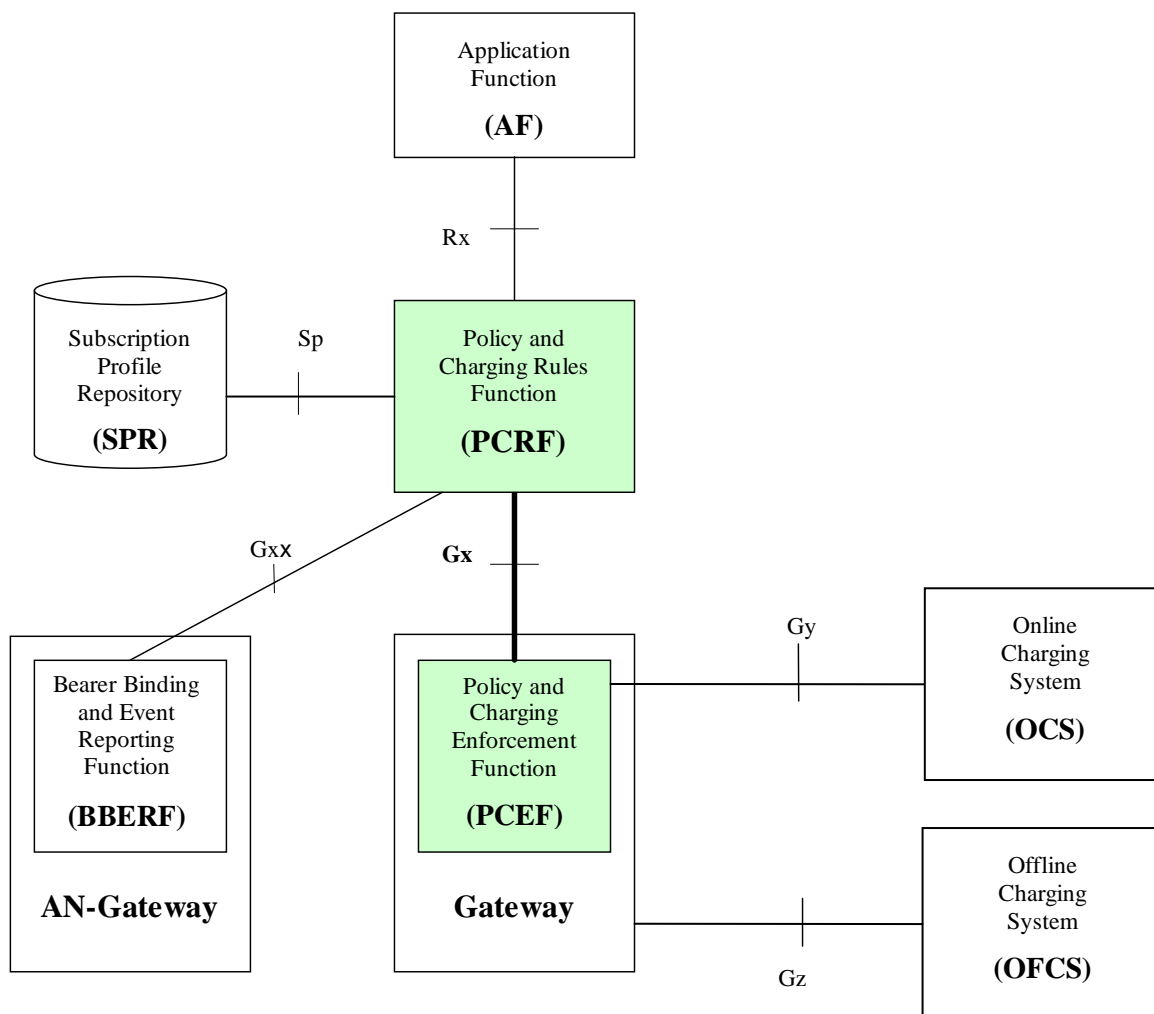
Application Function
(AF)

Rx

Subscription Profile Repository
(SPR)

Sp

Policy and Charging Rules Function
(PCRF)

Gxx

Gx

Gy

Online Charging System
(OCS)

Bearer Binding and Event Reporting Function
(BBERF)

AN-Gateway

Policy and Charging Enforcement Function
(PCEF)

Gateway

Offline Charging System
(OFCS)

Gz